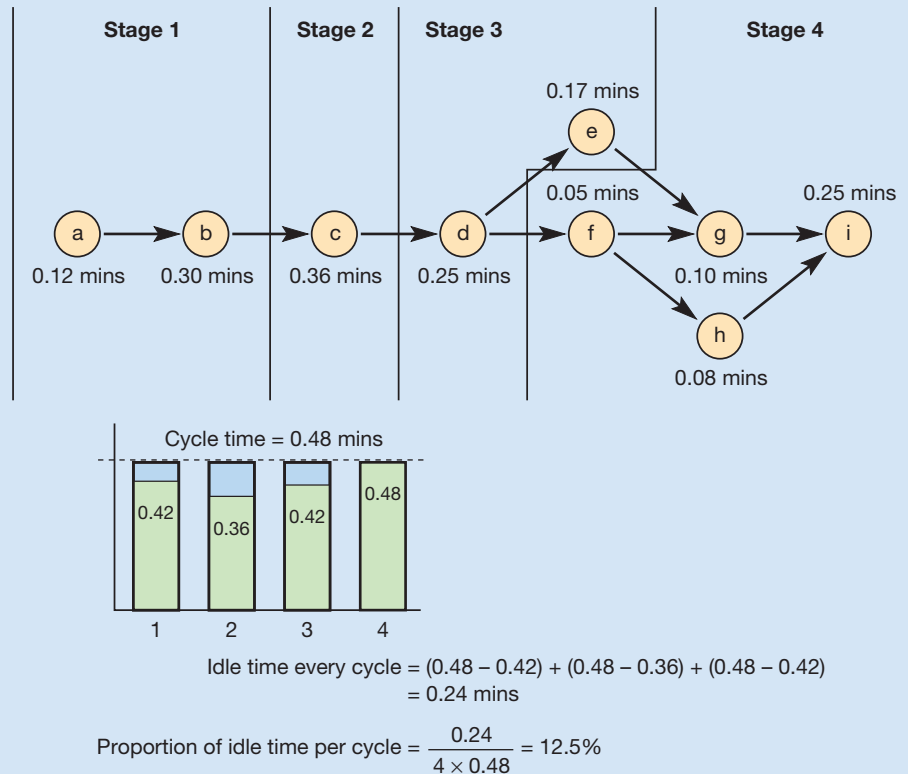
Stage 1

Stage 2

Stage 3

Stage 4

0.17 mins

e

0.05 mins

0.25 mins

a

b

c

d

f

g

i

0.12 mins

0.30 mins

0.36 mins

0.25 mins

0.10 mins

h

0.08 mins

Cycle time = 0.48 mins

0.42

0.36

0.42

0.48

1

2

3

4

Idle time every cycle = (0.48 – 0.42) + (0.48 – 0.36) + (0.48 – 0.42)
= 0.24 mins

Proportion of idle time per cycle = $\frac{0.24}{4 \times 0.48}$ = 12.5%